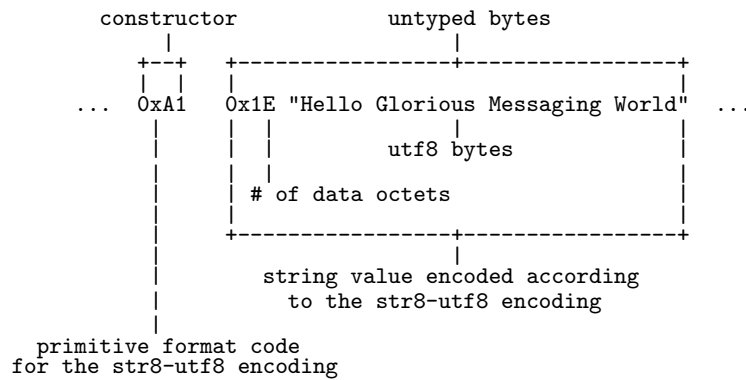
constructor

untyped bytes

... 0xA1 0x1E "Hello Glorious Messaging World" ...

utf8 bytes

# of data octets

string value encoded according to the str8-utf8 encoding

primitive format code for the str8-utf8 encoding